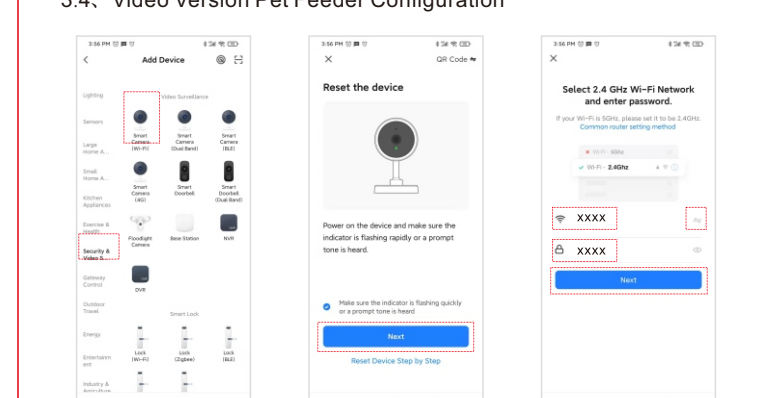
3.4、Video Version Pet Feeder Configuration

3:56 PM

<

Add Device

Lighting

Video Surveillance

Sensors

Smart Camera (Wi-Fi)

Smart Camera (Dual Band)

Smart Camera (BLE)

Large Home A...

Small Home A...

Smart Camera (4G)

Smart Doorbell

Smart Doorbell (Dual Band)

Kitchen Appliances

Exercise & Health

Floodlight Camera

Base Station

NVR

Security & Video S...

Gateway Control

DVR

Outdoor Travel

Smart Lock

Energy

Entertainment

Lock (Wi-Fi)

Lock (Zigbee)

Lock (BLE)

Industry & Agriculture

3:56 PM

×

QR Code

Reset the device

Power on the device and make sure the indicator is flashing rapidly or a prompt tone is heard.

Make sure the indicator is flashing quickly or a prompt tone is heard

Next

Reset Device Step by Step

3:56 PM

×

Select 2.4 GHz Wi-Fi Network and enter password.

If your Wi-Fi is 5GHz, please set it to be 2.4GHz. Common router setting method

Wi-Fi - 5Ghz

Wi-Fi - 2.4Ghz

XXXX

XXXX

Next